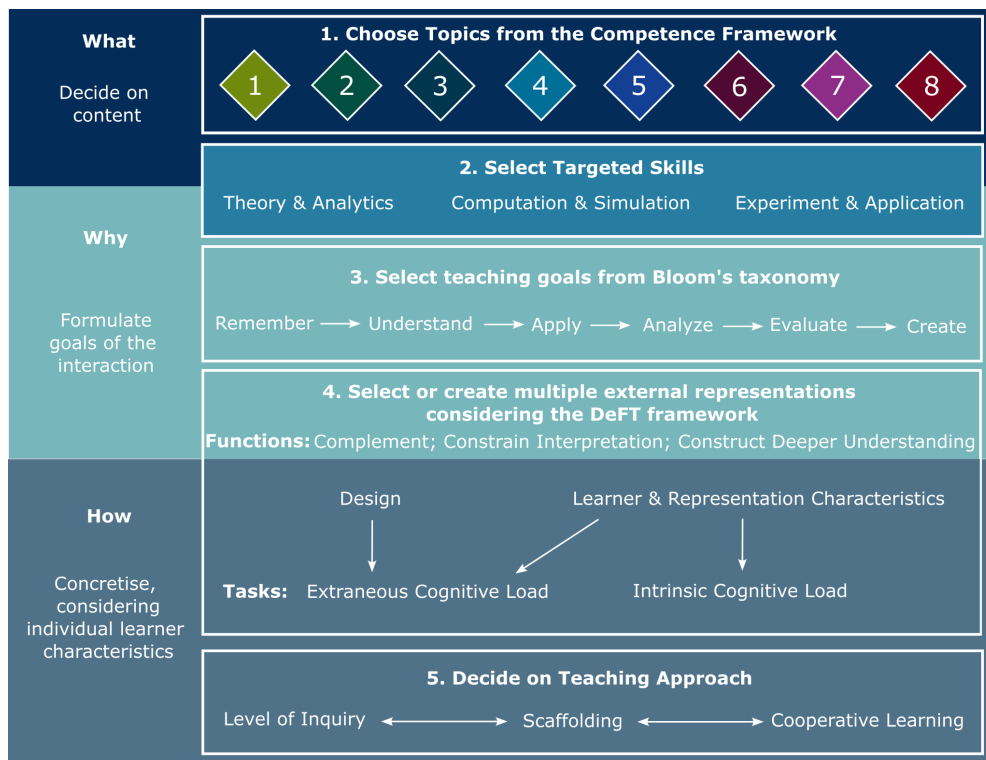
What

Decide on content

1. Choose Topics from the Competence Framework

1 2 3 4 5 6 7 8

2. Select Targeted Skills

Theory & Analytics Computation & Simulation Experiment & Application

Why

Formulate goals of the interaction

3. Select teaching goals from Bloom's taxonomy

Remember → Understand → Apply → Analyze → Evaluate → Create

4. Select or create multiple external representations considering the DeFT framework

Functions: Complement; Constrain Interpretation; Construct Deeper Understanding

How

Concretise, considering individual learner characteristics

Design

Learner & Representation Characteristics

Tasks: Extraneous Cognitive Load

Intrinsic Cognitive Load

5. Decide on Teaching Approach

Level of Inquiry ↔ Scaffolding ↔ Cooperative Learning